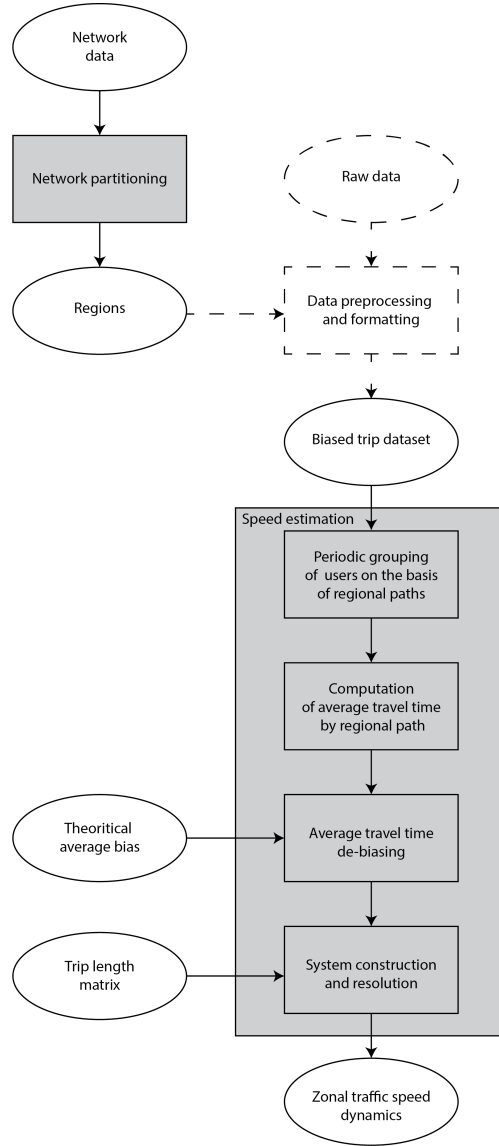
Network data

Network partitioning

Raw data

Regions

Data preprocessing and formatting

Biased trip dataset

Speed estimation

Periodic grouping of users on the basis of regional paths

Computation of average travel time by regional path

Theoritical average bias

Average travel time de-biasing

Trip length matrix

System construction and resolution

Zonal traffic speed dynamics